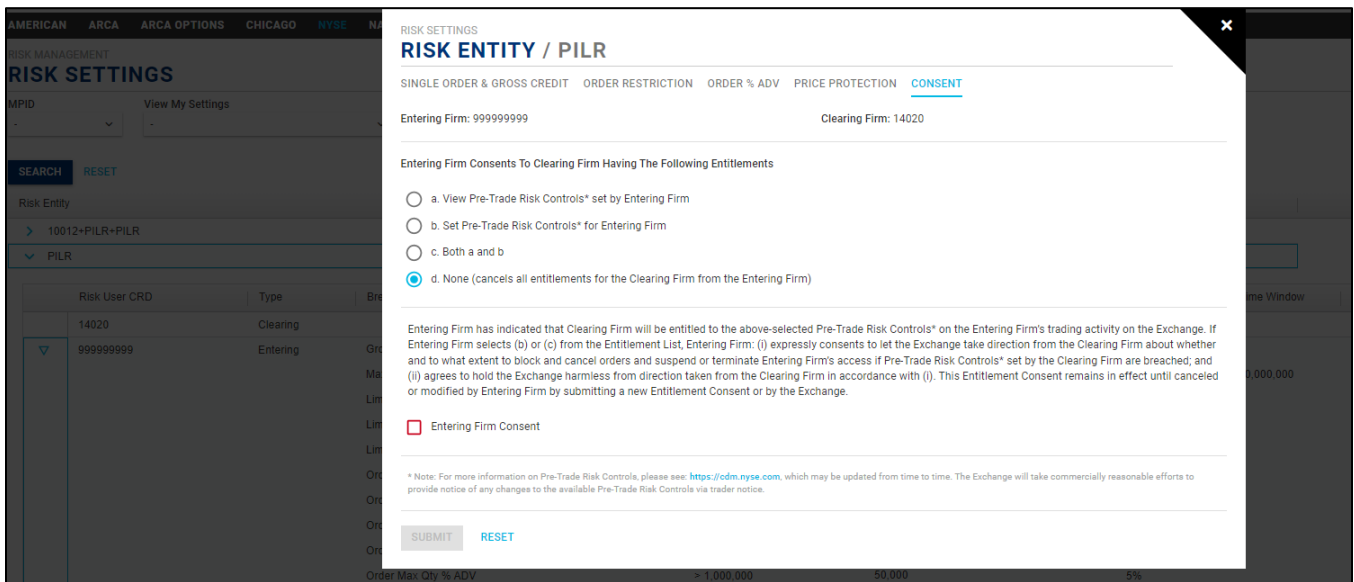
AMERICAN ARCA ARCA OPTIONS CHICAGO NYSE NA

RISK MANAGEMENT
RISK SETTINGS

MPID
-

View My Settings
-

SEARCH RESET

Risk Entity

> 10012+PILR+PILR

PILR

| Risk User CRD | Type | Bre |
|---|---|---|
| 14020 | Clearing | |
| 999999999 | Entering | Gro |

Ma
Lim
Lim
Lim
Ord
Ord
Ord
Ord
Order Max Qty % ADV > 1,000,000 50,000 5%

ime Window
0,000,000

RISK SETTINGS
RISK ENTITY / PILR

SINGLE ORDER & GROSS CREDIT ORDER RESTRICTION ORDER % ADV PRICE PROTECTION CONSENT

Entering Firm: 999999999

Clearing Firm: 14020

Entering Firm Consents To Clearing Firm Having The Following Entitlements

a. View Pre-Trade Risk Controls* set by Entering Firm

b. Set Pre-Trade Risk Controls* for Entering Firm

c. Both a and b

d. None (cancels all entitlements for the Clearing Firm from the Entering Firm)

Entering Firm has indicated that Clearing Firm will be entitled to the above-selected Pre-Trade Risk Controls* on the Entering Firm's trading activity on the Exchange. If Entering Firm selects (b) or (c) from the Entitlement List, Entering Firm: (i) expressly consents to let the Exchange take direction from the Clearing Firm about whether and to what extent to block and cancel orders and suspend or terminate Entering Firm's access if Pre-Trade Risk Controls* set by the Clearing Firm are breached; and (ii) agrees to hold the Exchange harmless from direction taken from the Clearing Firm in accordance with (i). This Entitlement Consent remains in effect until canceled or modified by Entering Firm by submitting a new Entitlement Consent or by the Exchange.

Entering Firm Consent

* Note: For more information on Pre-Trade Risk Controls, please see: https://cdm.nyse.com, which may be updated from time to time. The Exchange will take commercially reasonable efforts to provide notice of any changes to the available Pre-Trade Risk Controls via trader notice.

SUBMIT RESET